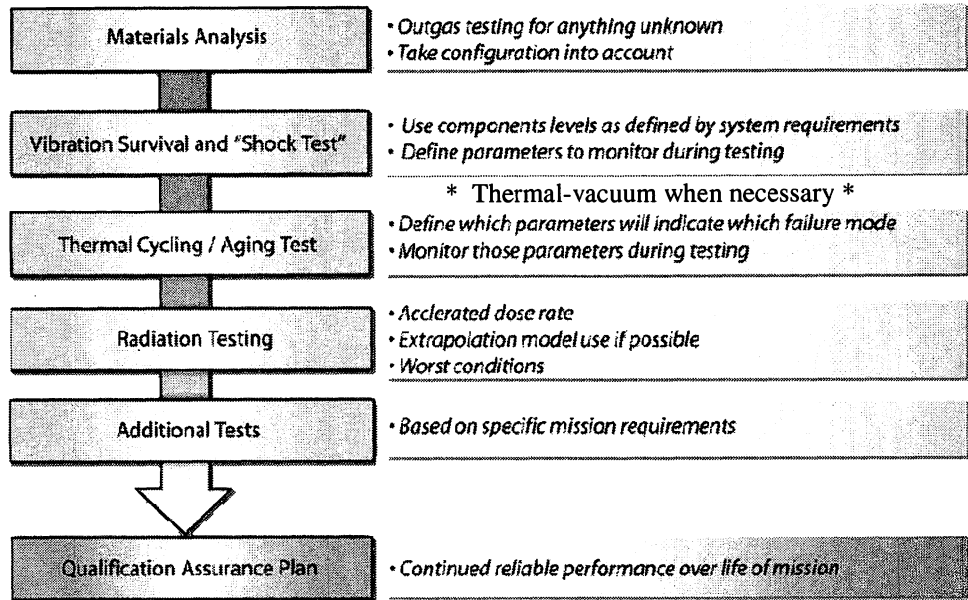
Materials Analysis

• Outgas testing for anything unknown
• Take configuration into account

Vibration Survival and "Shock Test"

• Use components levels as defined by system requirements
• Define parameters to monitor during testing

* Thermal-vacuum when necessary *

Thermal Cycling / Aging Test

• Define which parameters will indicate which failure mode
• Monitor those parameters during testing

Radiation Testing

• Acclerated dose rate
• Extrapolation model use if possible
• Worst conditions

Additional Tests

• Based on specific mission requirements

Qualification Assurance Plan

• Continued reliable performance over life of mission